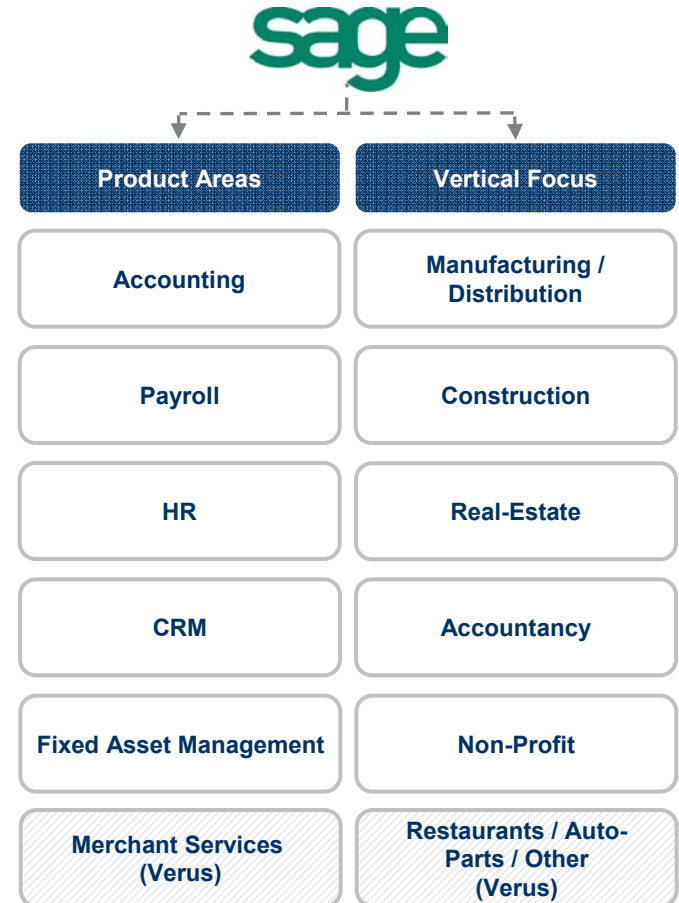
sage

Product Areas

Vertical Focus

Accounting

Manufacturing / Distribution

Payroll

Construction

HR

Real-Estate

CRM

Accountancy

Fixed Asset Management

Non-Profit

Merchant Services (Verus)

Restaurants / Auto-Parts / Other (Verus)